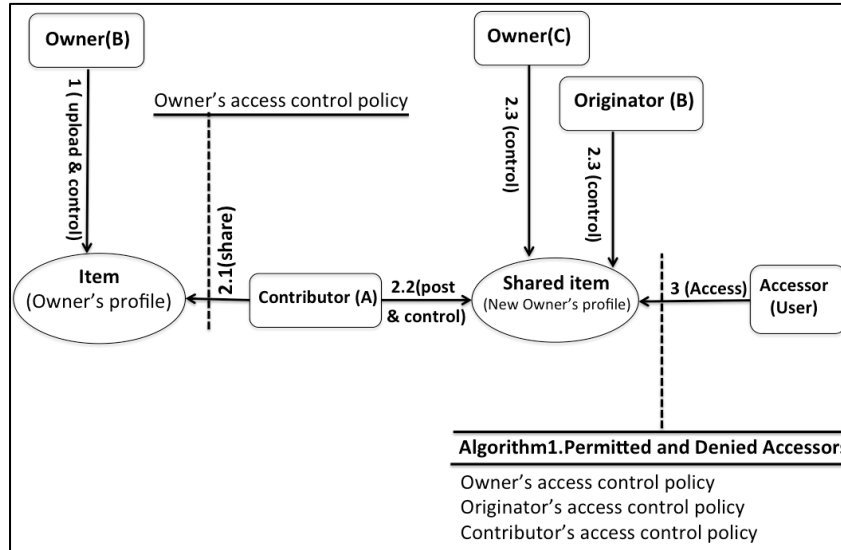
Owner(B)

1 ( upload & control)

Owner's access control policy

2.1(share)

Item
(Owner's profile)

Contributor (A)

2.2(post & control)

Owner(C)

2.3 (control)

Originator (B)

2.3 (control)

Shared item
(New Owner's profile)

3 (Access)

Accessor (User)

Algorithm1.Permitted and Denied Accessors

Owner's access control policy
Originator's access control policy
Contributor's access control policy